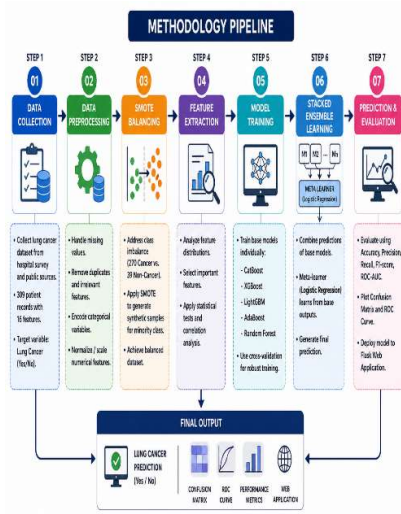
METHODOLOGY PIPELINE

STEP 1
01
DATA COLLECTION

- Collect lung cancer dataset from hospital survey and public sources.
- 309 patient records with 16 features.
- Target variable: Lung Cancer (Yes/No).

STEP 2
02
DATA PREPROCESSING

- Handle missing values.
- Remove duplicates and irrelevant features.
- Encode categorical variables.
- Normalize / scale numerical features.

STEP 3
03
SMOTE BALANCING

- Address class imbalance (270 Cancer vs. 39 Non-Cancer).
- Apply SMOTE to generate synthetic samples for minority class.
- Achieve balanced dataset.

STEP 4
04
FEATURE EXTRACTION

- Analyze feature distributions.
- Select important features.
- Apply statistical tests and correlation analysis.

STEP 5
05
MODEL TRAINING

- Train base models individually:
- CatBoost
- XGBoost
- LightGBM
- AdaBoost
- Random Forest
- Use cross-validation for robust training.

STEP 6
06
STACKED ENSEMBLE LEARNING

M1 M2 ... Mn
META LEARNER (Logistic Regression)

- Combine predictions of base models.
- Meta-learner (Logistic Regression) learns from base outputs.
- Generate final prediction.

STEP 7
07
PREDICTION & EVALUATION

- Evaluate using Accuracy, Precision, Recall, F1-score, ROC-AUC.
- Plot Confusion Matrix and ROC Curve.
- Deploy model to Flask Web Application.

FINAL OUTPUT

LUNG CANCER PREDICTION (Yes / No)

CONFUSION MATRIX
ROC CURVE
PERFORMANCE METRICS
WEB APPLICATION